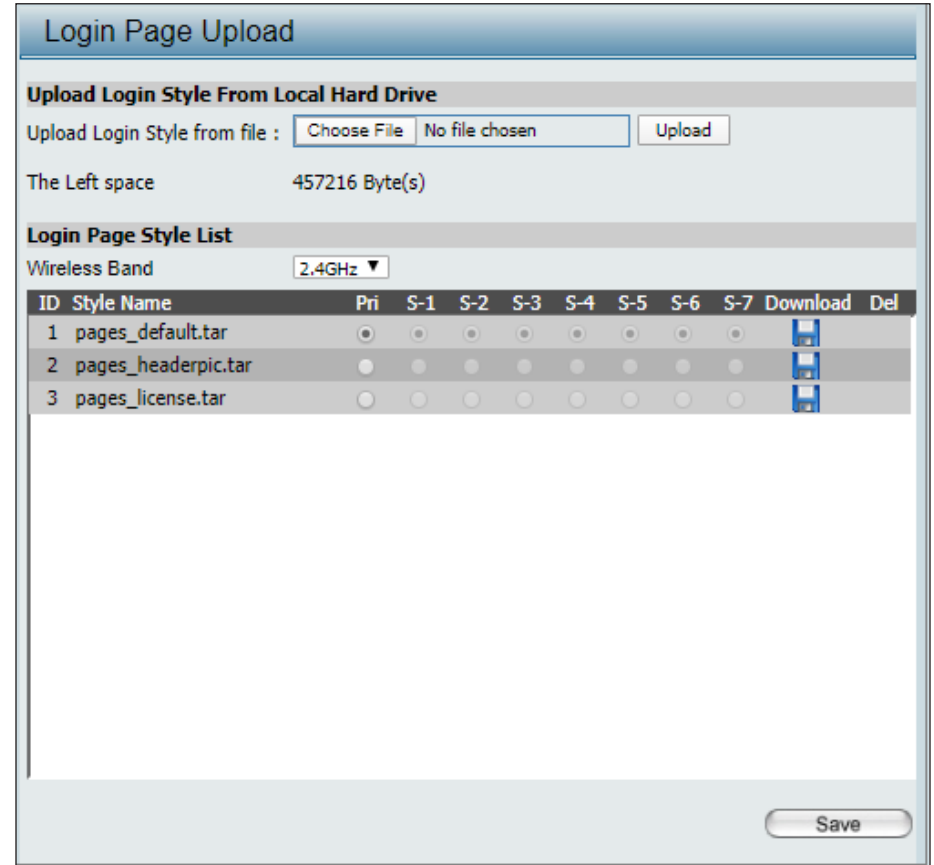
Login Page Upload

Upload Login Style From Local Hard Drive

Upload Login Style from file : Choose File No file chosen Upload

The Left space 457216 Byte(s)

Login Page Style List

Wireless Band 2.4GHz ▼

| ID | Style Name | Pri | S-1 | S-2 | S-3 | S-4 | S-5 | S-6 | S-7 | Download | Del |
|---|---|---|---|---|---|---|---|---|---|---|---|
| 1 | pages_default.tar | | | | | | | | | | |
| 2 | pages_headerpic.tar | | | | | | | | | | |
| 3 | pages_license.tar | | | | | | | | | | |

Save